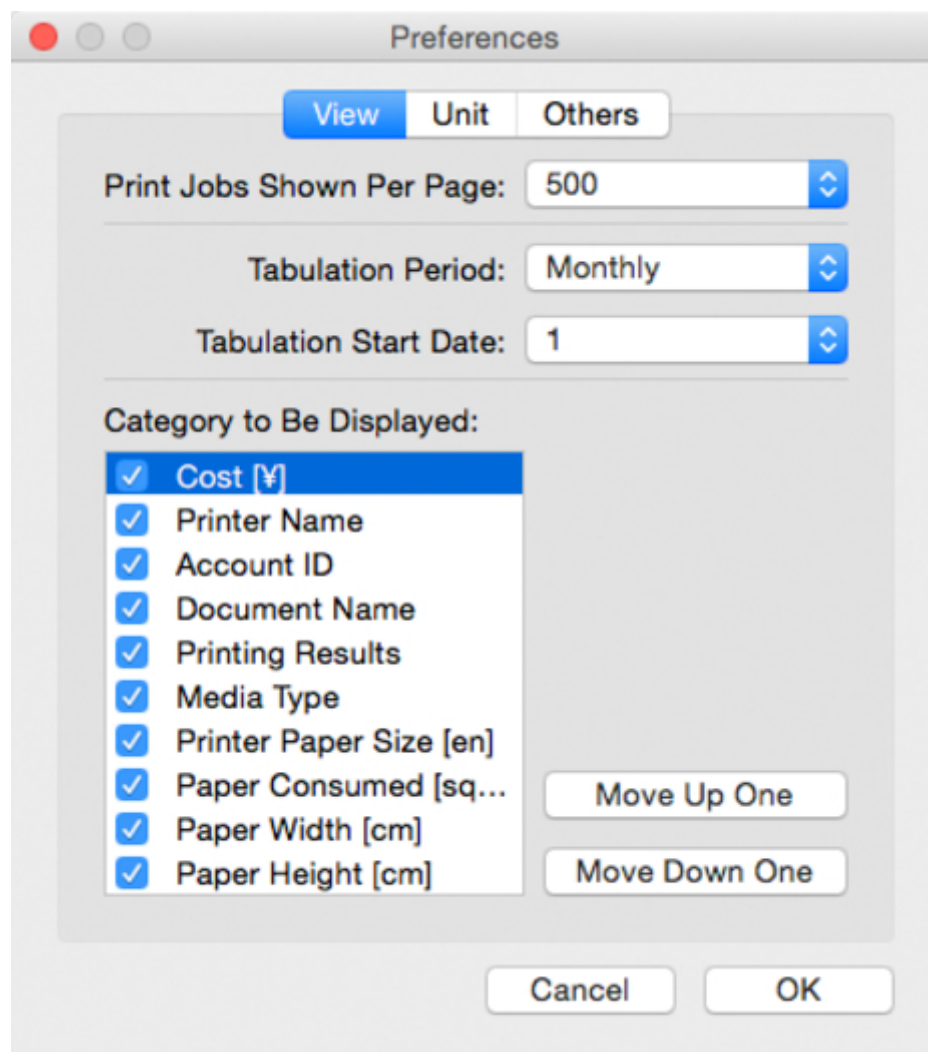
Preferences

View | Unit | Others

Print Jobs Shown Per Page: 500

Tabulation Period: Monthly

Tabulation Start Date: 1

Category to Be Displayed:

Cost [¥]
Printer Name
Account ID
Document Name
Printing Results
Media Type
Printer Paper Size [en]
Paper Consumed [sq...
Paper Width [cm]
Paper Height [cm]

Move Up One

Move Down One

Cancel

OK